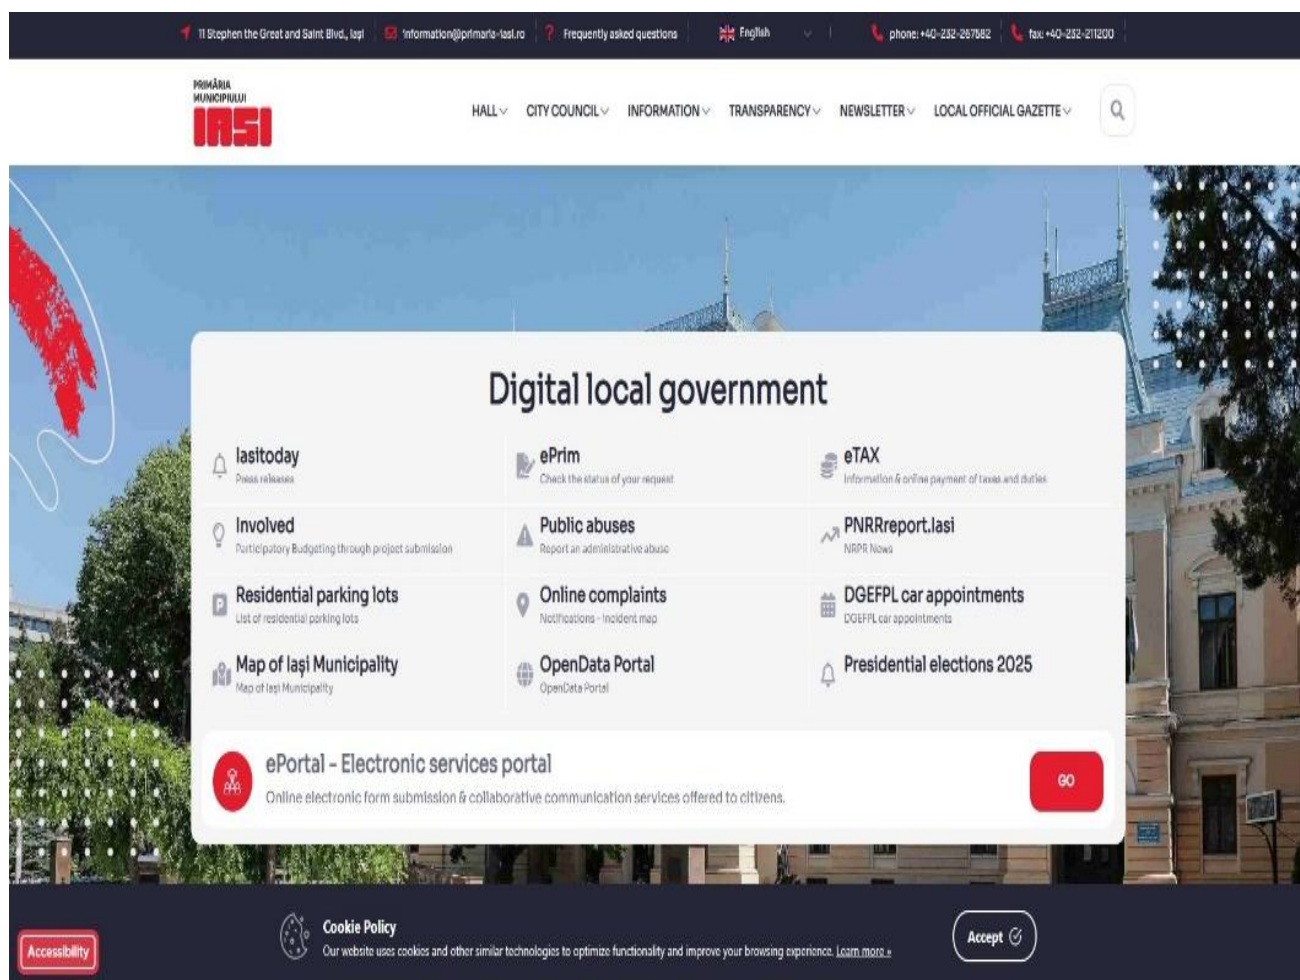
11 Stephen the Great and Saint Blvd., Iaşi | information@primaria-iasi.ro | Frequently asked questions | English | phone: +40-232-267582 | fax: +40-232-211200

PRIMĂRIA MUNICIPIULUI IAŞI

HALL | CITY COUNCIL | INFORMATION | TRANSPARENCY | NEWSLETTER | LOCAL OFFICIAL GAZETTE

Digital local government

Iasitoday
Press releases

ePrim
Check the status of your request

eTAX
Information & online payment of taxes and duties

Involved
Participatory Budgeting through project submission

Public abuses
Report an administrative abuse

PNRRreport.Iasi
NRPR News

Residential parking lots
List of residential parking lots

Online complaints
Notifications - Incident map

DGEFPL car appointments
DGEFPL car appointments

Map of Iaşi Municipality
Map of Iaşi Municipality

OpenData Portal
OpenData Portal

Presidential elections 2025

ePortal - Electronic services portal
Online electronic form submission & collaborative communication services offered to citizens.

GO

Accessibility

Cookie Policy
Our website uses cookies and other similar technologies to optimize functionality and improve your browsing experience. Learn more »

Accept